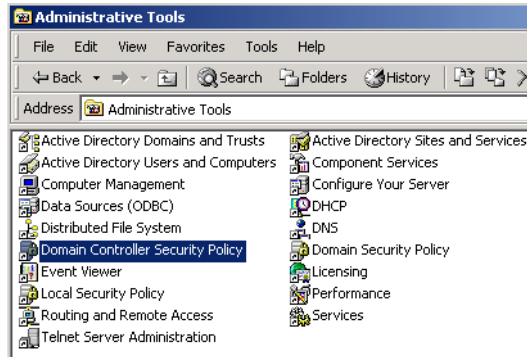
Administrative Tools

File Edit View Favorites Tools Help

Back Search Folders History

Address Administrative Tools

Active Directory Domains and Trusts
Active Directory Users and Computers
Computer Management
Data Sources (ODBC)
Distributed File System
Domain Controller Security Policy
Event Viewer
Local Security Policy
Routing and Remote Access
Telnet Server Administration

Active Directory Sites and Services
Component Services
Configure Your Server
DHCP
DNS
Domain Security Policy
Licensing
Performance
Services